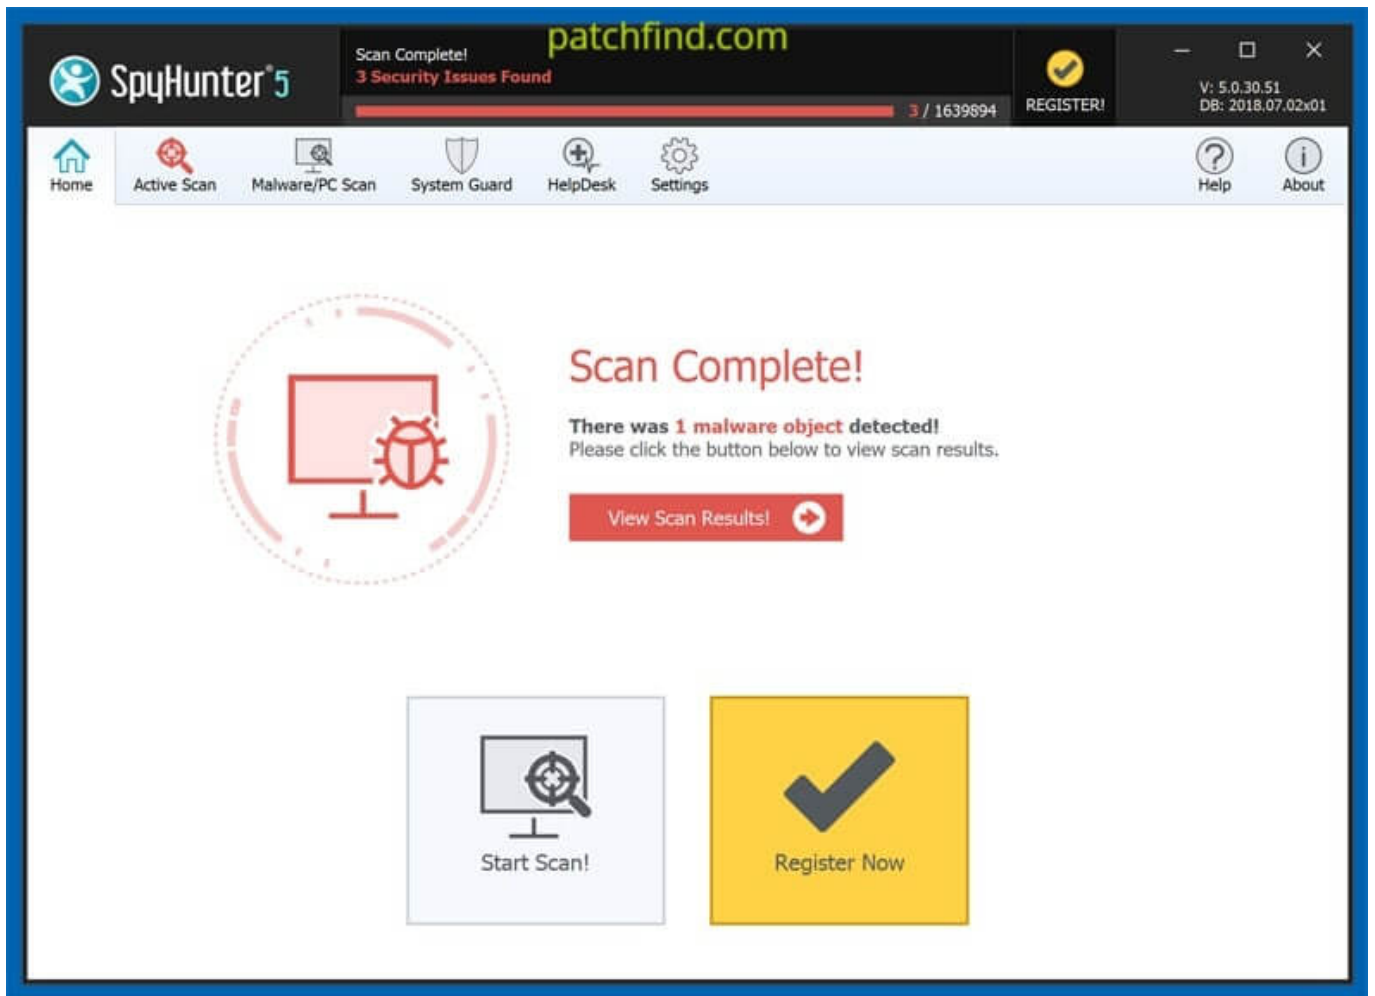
SpyHunter 5

Scan Complete!
3 Security Issues Found

patchfind.com

3 / 1639894

REGISTER!

V: 5.0.30.51
DB: 2018.07.02x01

Home
Active Scan
Malware/PC Scan
System Guard
HelpDesk
Settings
Help
About

Scan Complete!

There was 1 malware object detected!
Please click the button below to view scan results.

View Scan Results!

Start Scan!

Register Now